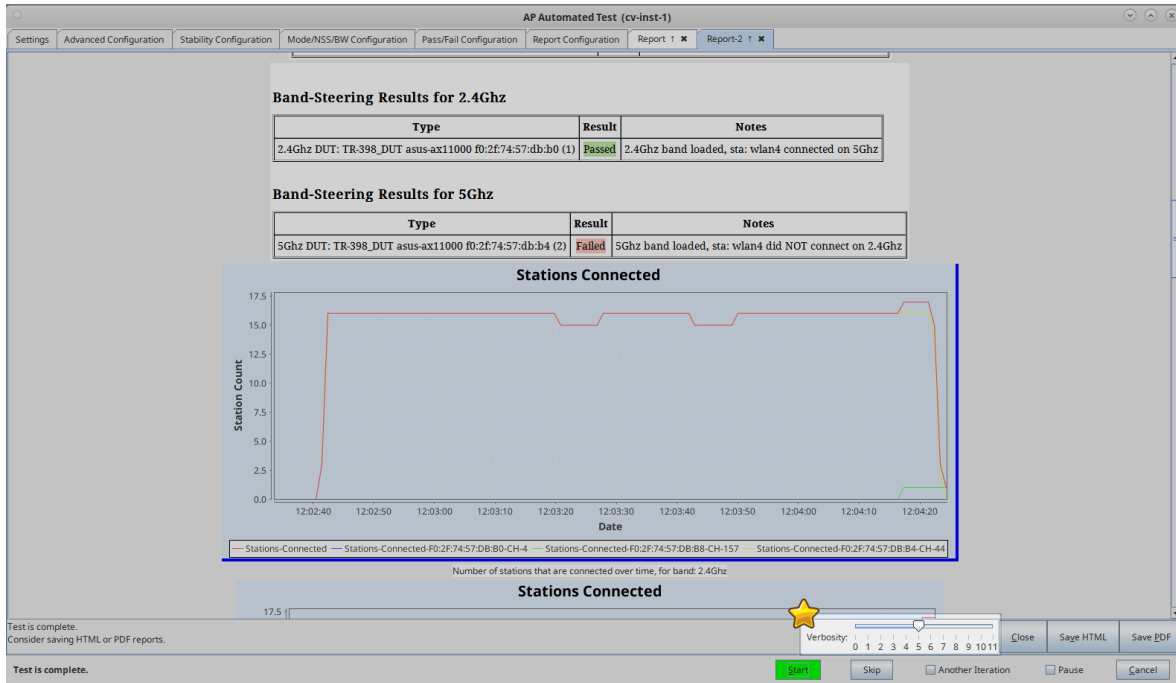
AP Automated Test (cv-inst-1)

Settings | Advanced Configuration | Stability Configuration | Mode/NSS/BW Configuration | Pass/Fail Configuration | Report Configuration | Report ↑ ✖ | Report-2 ↑ ✖

Band-Steering Results for 2.4Ghz

| Type | Result | Notes |
|---|---|---|
| 2.4Ghz DUT: TR-398_DUT asus-ax11000 f0:2f:74:57:db:b0 (1) | Passed | 2.4Ghz band loaded, sta: wlan4 connected on 5Ghz |

Band-Steering Results for 5Ghz

| Type | Result | Notes |
|---|---|---|
| 5Ghz DUT: TR-398_DUT asus-ax11000 f0:2f:74:57:db:b4 (2) | Failed | 5Ghz band loaded, sta: wlan4 did NOT connect on 2.4Ghz |

Stations Connected

Station Count

17.5
15.0
12.5
10.0
7.5
5.0
2.5
0.0

12:02:40 12:02:50 12:03:00 12:03:10 12:03:20 12:03:30 12:03:40 12:03:50 12:04:00 12:04:10 12:04:20

Date

— Stations-Connected — Stations-Connected-F0:2F:74:57:DB:B0-CH-4 — Stations-Connected-F0:2F:74:57:DB:B8-CH-157 — Stations-Connected-F0:2F:74:57:DB:B4-CH-44

Number of stations that are connected over time, for band: 2.4Ghz

Stations Connected

17.5

Test is complete.
Consider saving HTML or PDF reports.

Verbosity: 0 1 2 3 4 5 6 7 8 9 10 11

Close | Save HTML | Save PDF

Test is complete.

Start | Skip | Another Iteration | Pause | Cancel